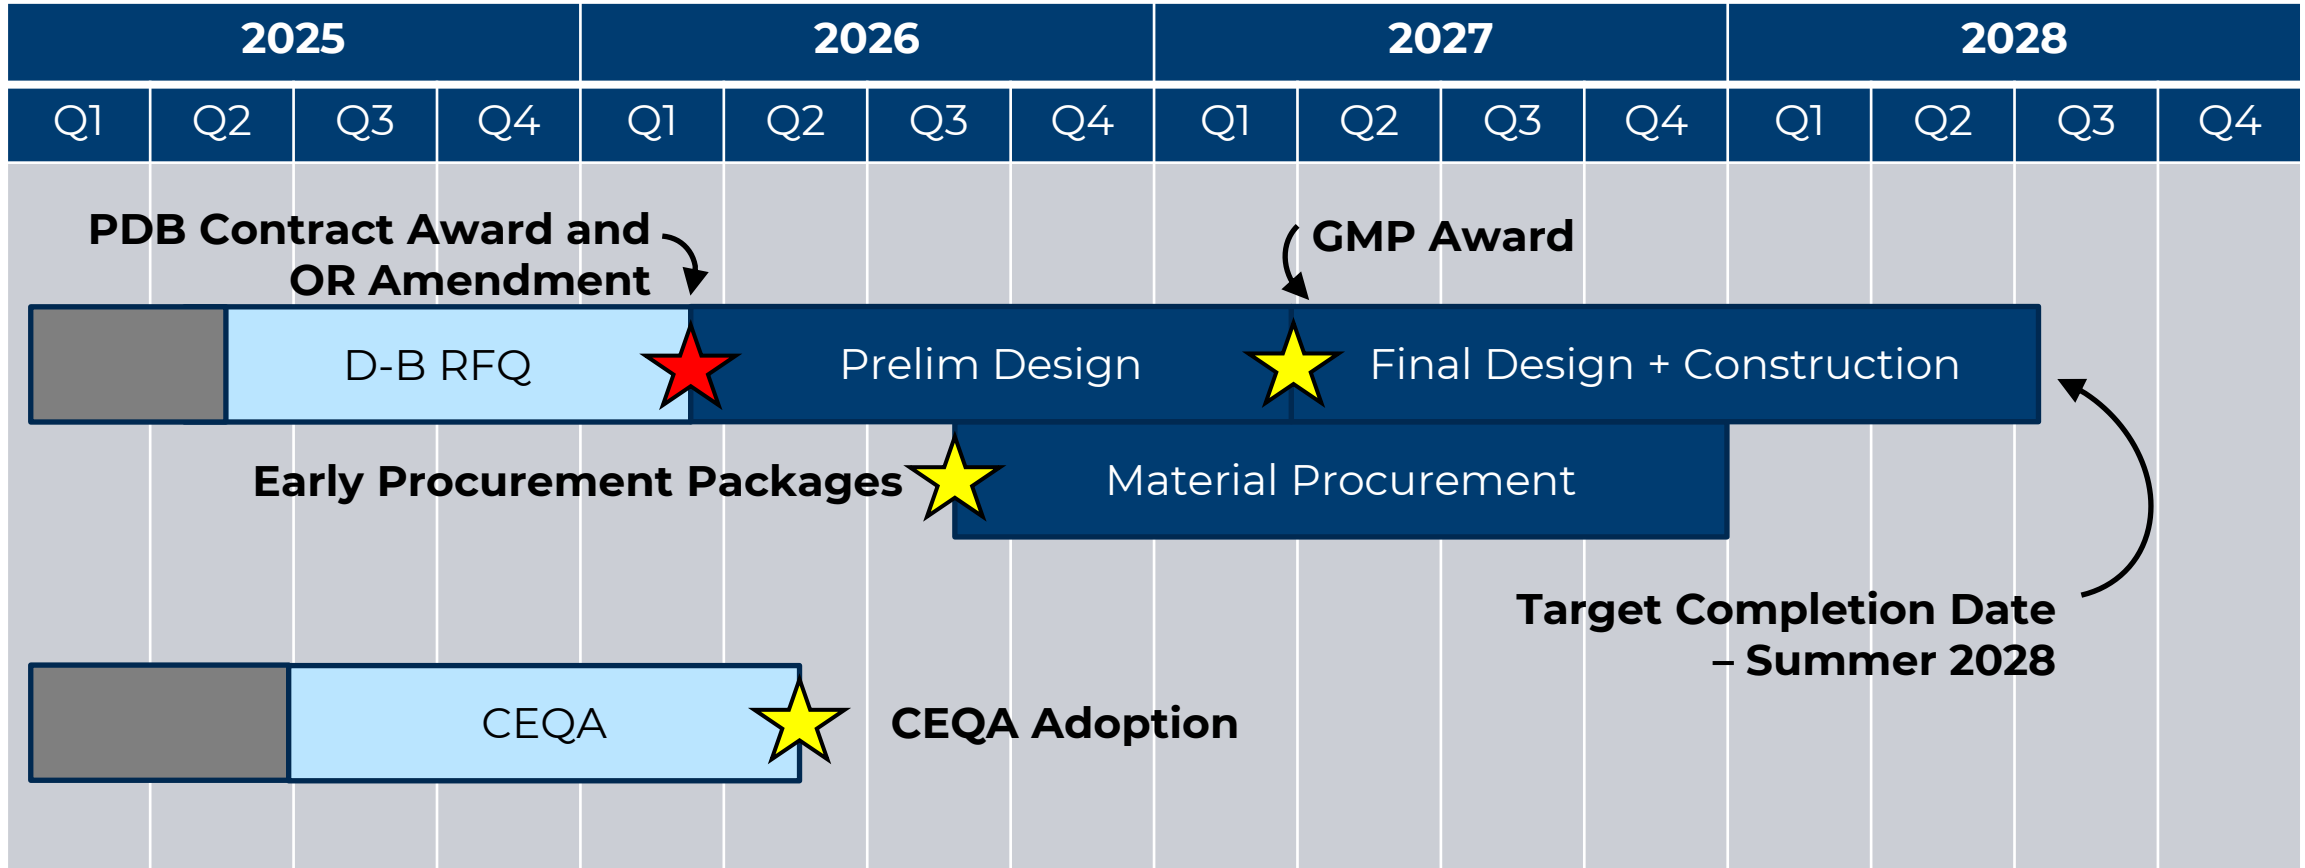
| 2025 | | | | 2026 | | | | 2027 | | | | 2028 | | | |
|---|---|---|---|---|---|---|---|---|---|---|---|---|---|---|---|
| Q1 | Q2 | Q3 | Q4 | Q1 | Q2 | Q3 | Q4 | Q1 | Q2 | Q3 | Q4 | Q1 | Q2 | Q3 | Q4 |

PDB Contract Award and OR Amendment

GMP Award

D-B RFQ

Prelim Design

Final Design + Construction

Early Procurement Packages

Material Procurement

Target Completion Date – Summer 2028

CEQA

CEQA Adoption